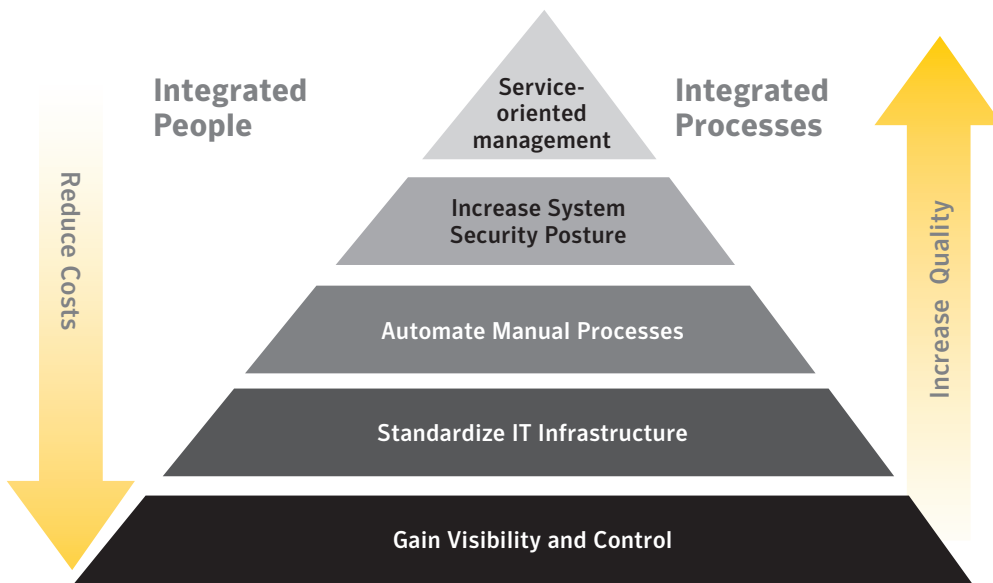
Integrated People

Service-oriented management

Integrated Processes

Reduce Costs

Increase System Security Posture

Increase Quality

Automate Manual Processes

Standardize IT Infrastructure

Gain Visibility and Control